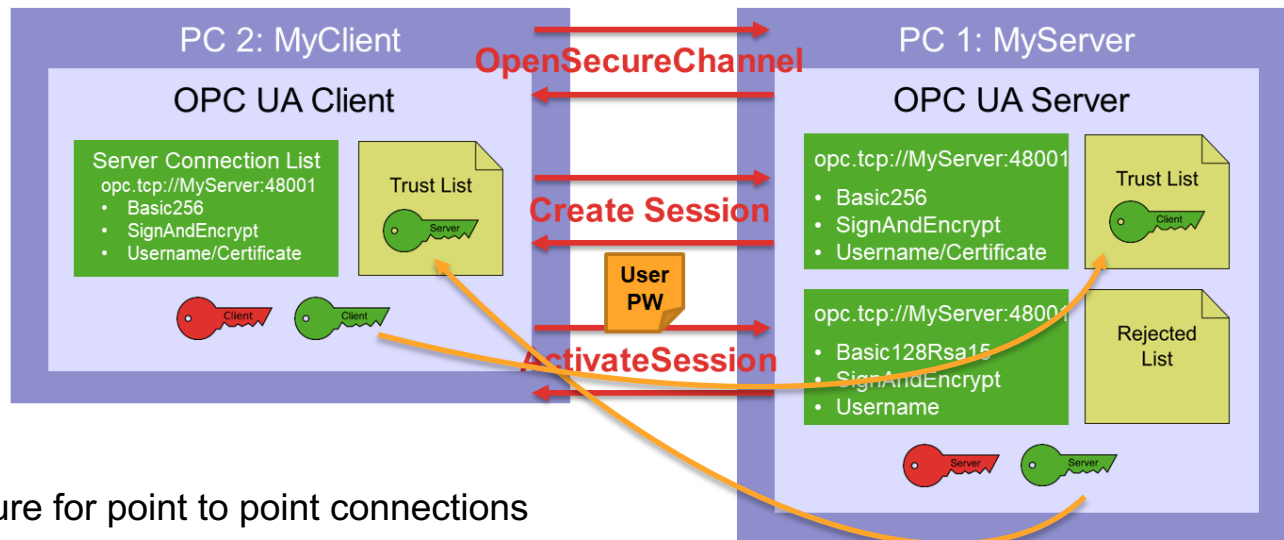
PC 2: MyClient

OPC UA Client

Server Connection List
opc.tcp://MyServer:48001
• Basic256
• SignAndEncrypt
• Username/Certificate

Trust List

Server

Client

Client

OpenSecureChannel

Create Session

User PW

ActivateSession

PC 1: MyServer

OPC UA Server

opc.tcp://MyServer:48001
• Basic256
• SignAndEncrypt
• Username/Certificate

Trust List

Client

opc.tcp://MyServer:4800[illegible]
• Basic128Rsa15
• SignAndEncrypt
• Username

Rejected List

Server

Server

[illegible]ure for point to point connections